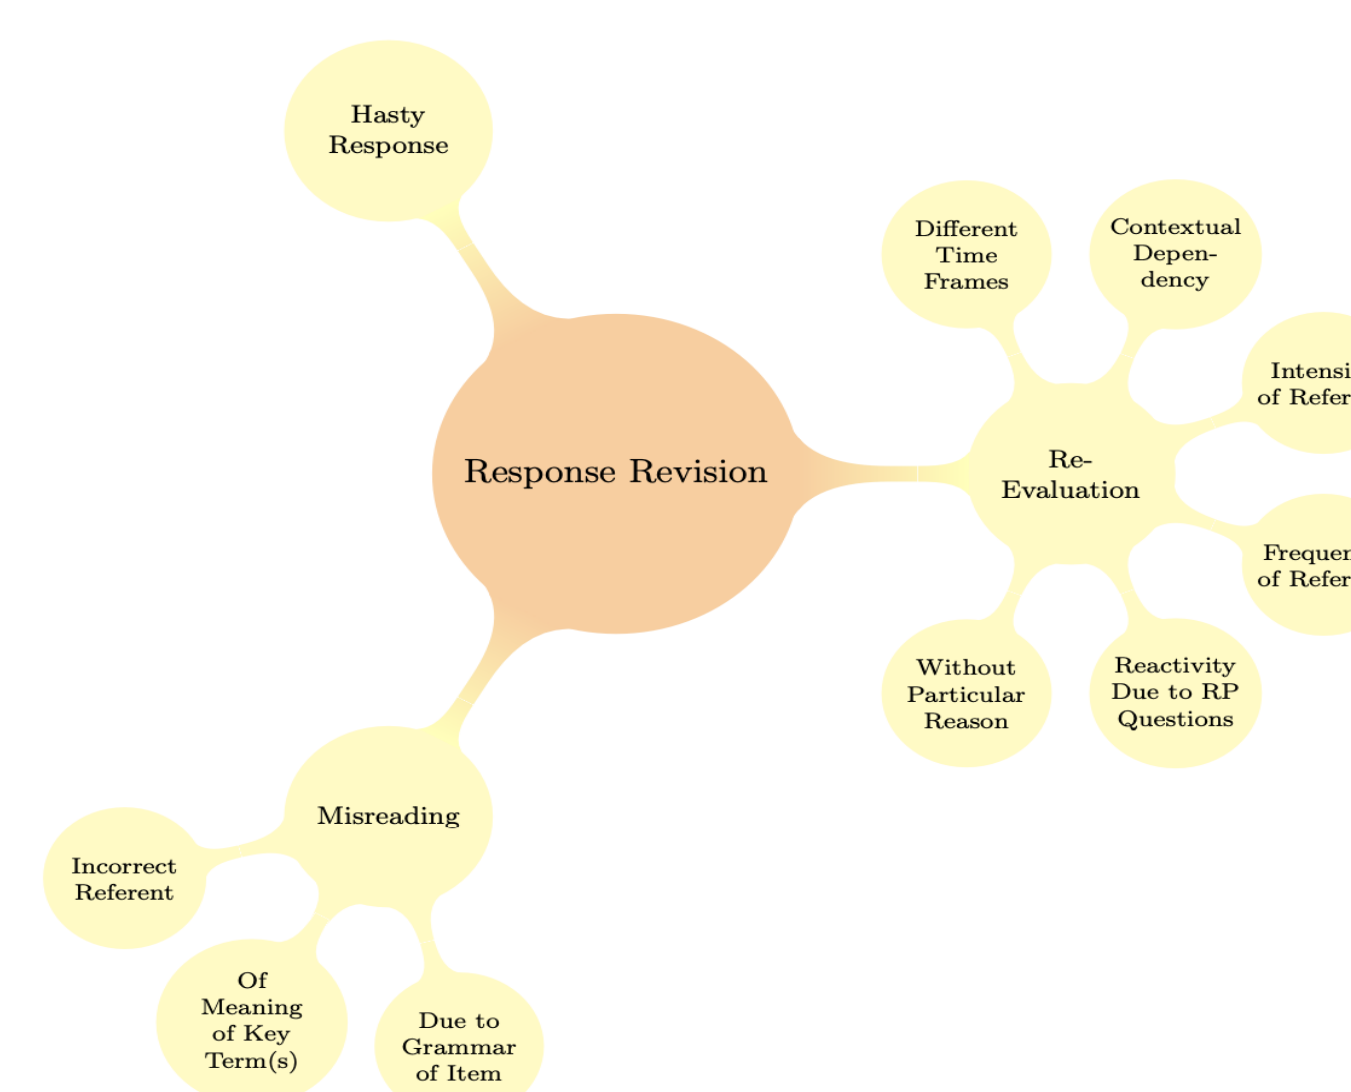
Hasty Response

Response Revision

Different Time Frames

Contextual Dependency

Intensi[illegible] of Refer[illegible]

Re-Evaluation

Frequen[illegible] of Refer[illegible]

Without Particular Reason

Reactivity Due to RP Questions

Misreading

Incorrect Referent

Of Meaning of Key Term(s)

Due to Grammar of Item